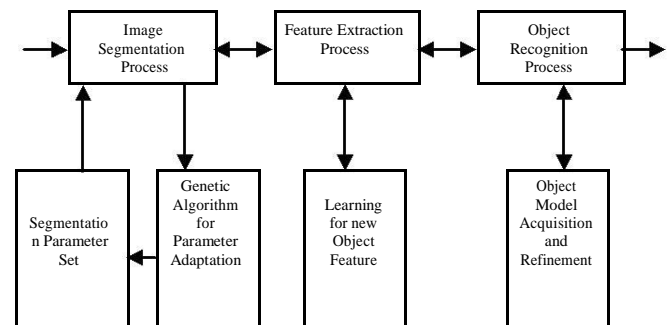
Image Segmentation Process

Feature Extraction Process

Object Recognition Process

Segmentatio n Parameter Set

Genetic Algorithm for Parameter Adaptation

Learning for new Object Feature

Object Model Acquisition and Refinement